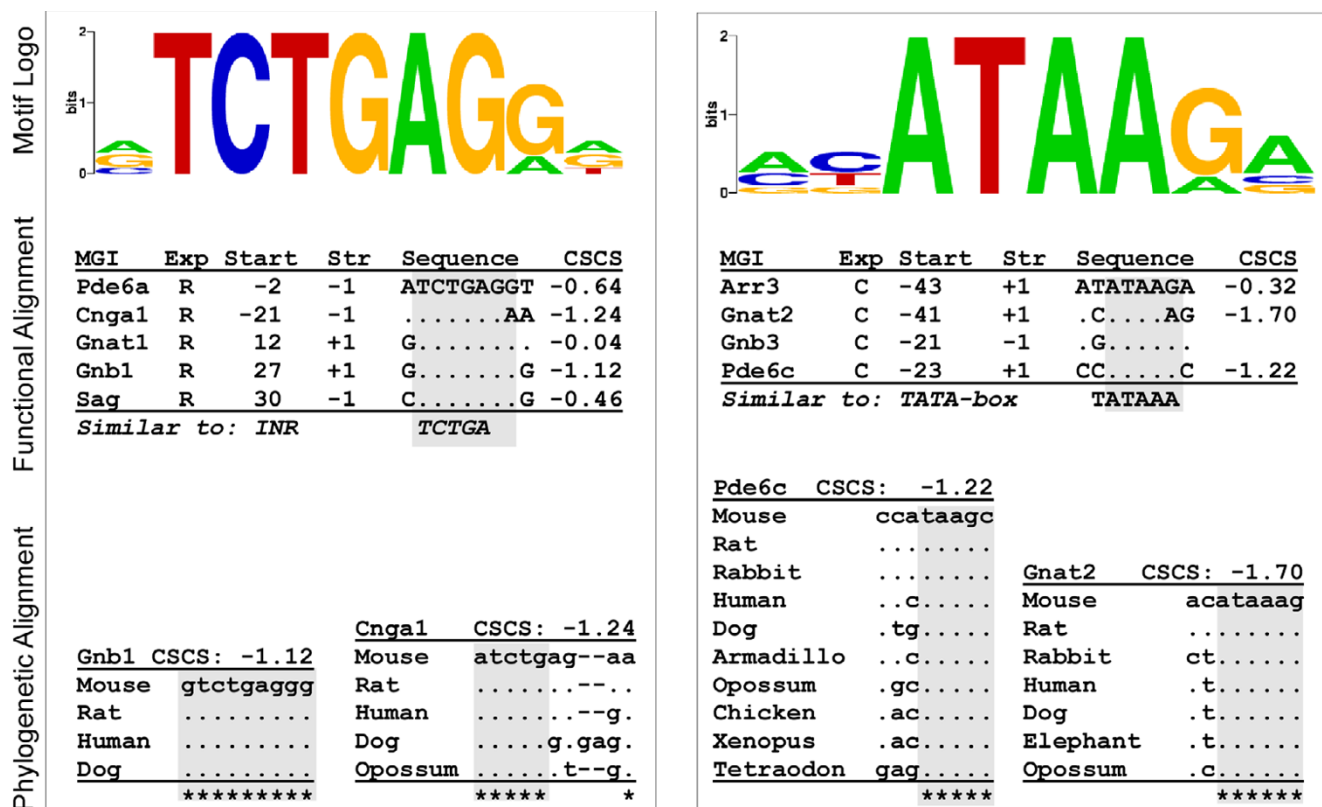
Motif Logo

Functional Alignment

Phylogenetic Alignment

2
1
0
bits

TCTGAGG

| MGI | Exp | Start | Str | Sequence | CSCS |
|---|---|---|---|---|---|
| Pde6a | R | -2 | -1 | ATCTGAGGT | -0.64 |
| Cnga1 | R | -21 | -1 | .......AA | -1.24 |
| Gnat1 | R | 12 | +1 | G........ | -0.04 |
| Gnb1 | R | 27 | +1 | G.......G | -1.12 |
| Sag | R | 30 | -1 | C.......G | -0.46 |

Similar to: INR TCTGA

| Gnb1 CSCS: -1.12 | |
|---|---|
| Mouse | gtctgaggg |
| Rat | ......... |
| Human | ......... |
| Dog | ......... |
| | ********* |

| Cnga1 | CSCS: -1.24 |
|---|---|
| Mouse | atctgag--aa |
| Rat | .......--.. |
| Human | .......--g. |
| Dog | .....g.gag. |
| Opossum | ......t--g. |
| | ***** * |

2
1
0
bits

ATAAGA

| MGI | Exp | Start | Str | Sequence | CSCS |
|---|---|---|---|---|---|
| Arr3 | C | -43 | +1 | ATATAAGA | -0.32 |
| Gnat2 | C | -41 | +1 | .C....AG | -1.70 |
| Gnb3 | C | -21 | -1 | .G...... | |
| Pde6c | C | -23 | +1 | CC.....C | -1.22 |

Similar to: TATA-box TATAAA

| Pde6c | CSCS: -1.22 |
|---|---|
| Mouse | ccataagc |
| Rat | ........ |
| Rabbit | ........ |
| Human | ..c..... |
| Dog | .tg..... |
| Armadillo | ..c..... |
| Opossum | .gc..... |
| Chicken | .ac..... |
| Xenopus | .ac..... |
| Tetraodon | gag..... |
| | ***** |

| Gnat2 | CSCS: -1.70 |
|---|---|
| Mouse | acataaag |
| Rat | ........ |
| Rabbit | ct...... |
| Human | .t...... |
| Dog | .t...... |
| Elephant | .t...... |
| Opossum | .c...... |
| | ****** |